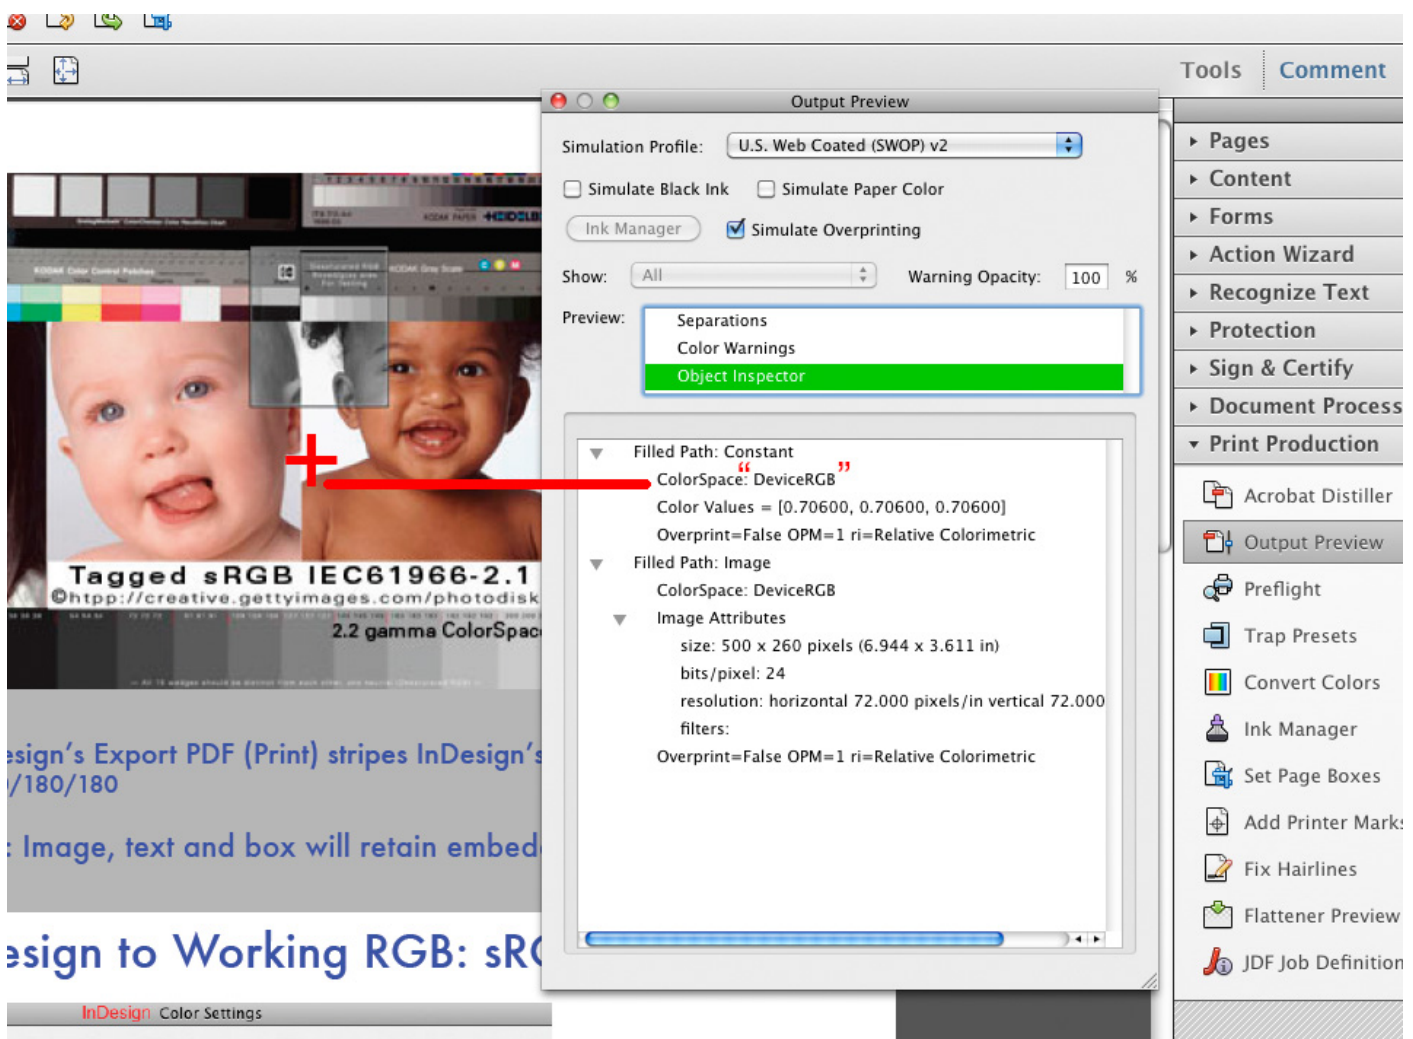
Tools Comment

Output Preview

Simulation Profile: U.S. Web Coated (SWOP) v2

Simulate Black Ink   Simulate Paper Color

Ink Manager   Simulate Overprinting

Show: All   Warning Opacity: 100 %

Preview: Separations
Color Warnings
Object Inspector

Filled Path: Constant
ColorSpace: "DeviceRGB"
Color Values = [0.70600, 0.70600, 0.70600]
Overprint=False OPM=1 ri=Relative Colorimetric
Filled Path: Image
ColorSpace: DeviceRGB
Image Attributes
size: 500 x 260 pixels (6.944 x 3.611 in)
bits/pixel: 24
resolution: horizontal 72.000 pixels/in vertical 72.000
filters:
Overprint=False OPM=1 ri=Relative Colorimetric

Pages
Content
Forms
Action Wizard
Recognize Text
Protection
Sign & Certify
Document Process
Print Production

Acrobat Distiller
Output Preview
Preflight
Trap Presets
Convert Colors
Ink Manager
Set Page Boxes
Add Printer Mark
Fix Hairlines
Flattener Preview
JDF Job Definition

Tagged sRGB IEC61966-2.1
©htpp://creative.gettyimages.com/photodisk
2.2 gamma ColorSpac

esign's Export PDF (Print) stripes InDesign's
/180/180

: Image, text and box will retain embed

esign to Working RGB: sR

InDesign Color Settings